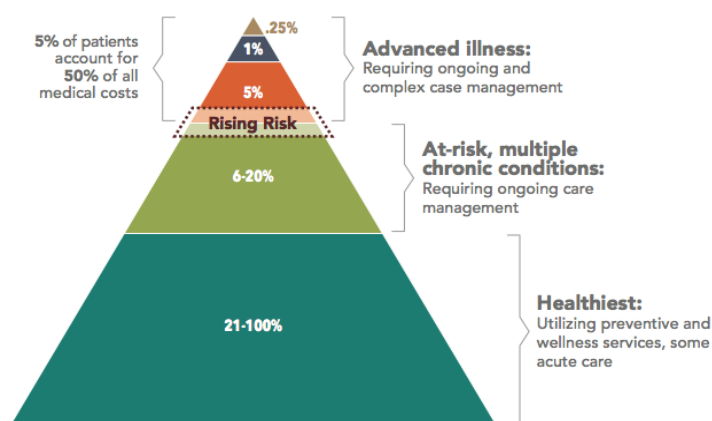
5% of patients account for 50% of all medical costs

.25%

1%

5%

Rising Risk

6-20%

21-100%

Advanced illness:
Requiring ongoing and complex case management

At-risk, multiple chronic conditions:
Requiring ongoing care management

Healthiest:
Utilizing preventive and wellness services, some acute care